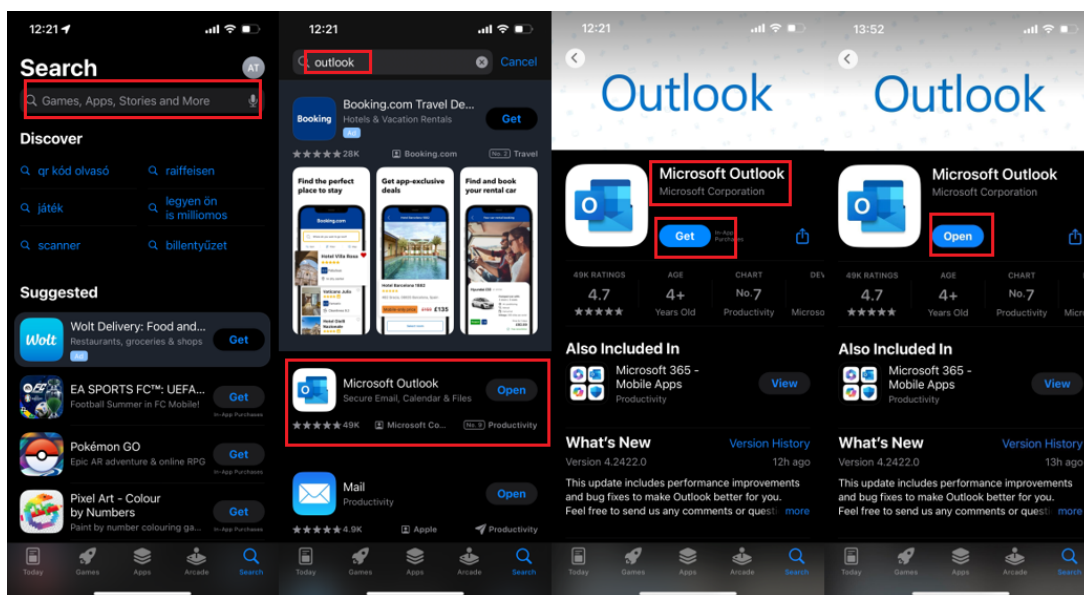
12:21

Search

AT

Games, Apps, Stories and More

Discover

qr kód olvasó

raiffeisen

játék

legyen ön is milliomos

scanner

billentyűzet

Suggested

Wolt Delivery: Food and...
Restaurants, groceries & shops
Ad
Get

EA SPORTS FC™: UEFA...
Football Summer in FC Mobile!
Get
In-App Purchases

Pokémon GO
Epic AR adventure & online RPG
Get
In-App Purchases

Pixel Art - Colour by Numbers
Paint by number colouring ga...
Get
In-App Purchases

Today Games Apps Arcade Search

12:21

outlook

Cancel

Booking.com Travel De...
Hotels & Vacation Rentals
Ad
Get

★★★★★ 28K   Booking.com   No. 2 Travel

Find the perfect place to stay

Get app-exclusive deals

Find and book your rental car

Microsoft Outlook
Secure Email, Calendar & Files
Open
★★★★★ 49K   Microsoft Co...   No. 9 Productivity

Mail
Productivity
Open
★★★★★ 4.9K   Apple   Productivity

Today Games Apps Arcade Search

12:21

Outlook

Microsoft Outlook
Microsoft Corporation

Get
In-App Purchases

49K RATINGS 4.7 ★★★★★
AGE 4+ Years Old
CHART No.7 Productivity
DEV Microso

Also Included In

Microsoft 365 - Mobile Apps
Productivity
View

What's New
Version History
Version 4.2422.0
12h ago
This update includes performance improvements and bug fixes to make Outlook better for you. Feel free to send us any comments or questi more

Today Games Apps Arcade Search

13:52

Outlook

Microsoft Outlook
Microsoft Corporation

Open

49K RATINGS 4.7 ★★★★★
AGE 4+ Years Old
CHART No.7 Productivity
Micr

Also Included In

Microsoft 365 - Mobile Apps
Productivity
View

What's New
Version History
Version 4.2422.0
13h ago
This update includes performance improvements and bug fixes to make Outlook better for you. Feel free to send us any comments or questi more

Today Games Apps Arcade Search